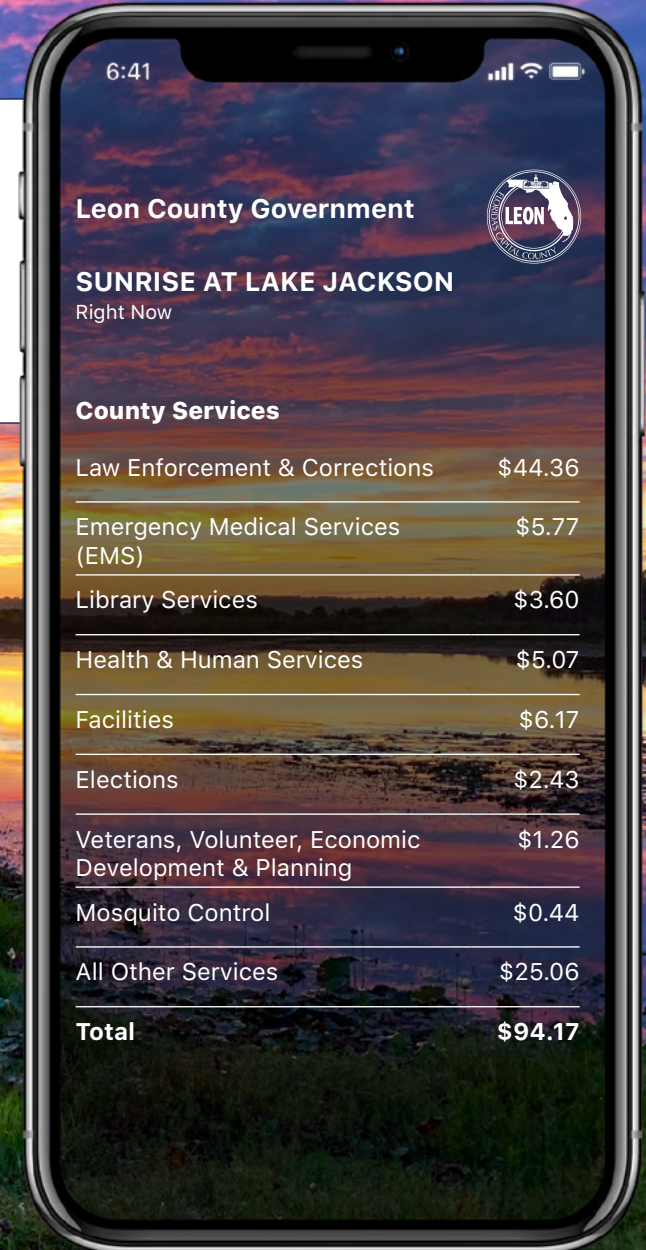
6:41

Leon County Government

LEON
FLORIDA'S CAPITAL COUNTY

SUNRISE AT LAKE JACKSON
Right Now

County Services

| Law Enforcement & Corrections | $44.36 |
|---|---|
| Emergency Medical Services (EMS) | $5.77 |
| Library Services | $3.60 |
| Health & Human Services | $5.07 |
| Facilities | $6.17 |
| Elections | $2.43 |
| Veterans, Volunteer, Economic Development & Planning | $1.26 |
| Mosquito Control | $0.44 |
| All Other Services | $25.06 |
| **Total** | **$94.17** |